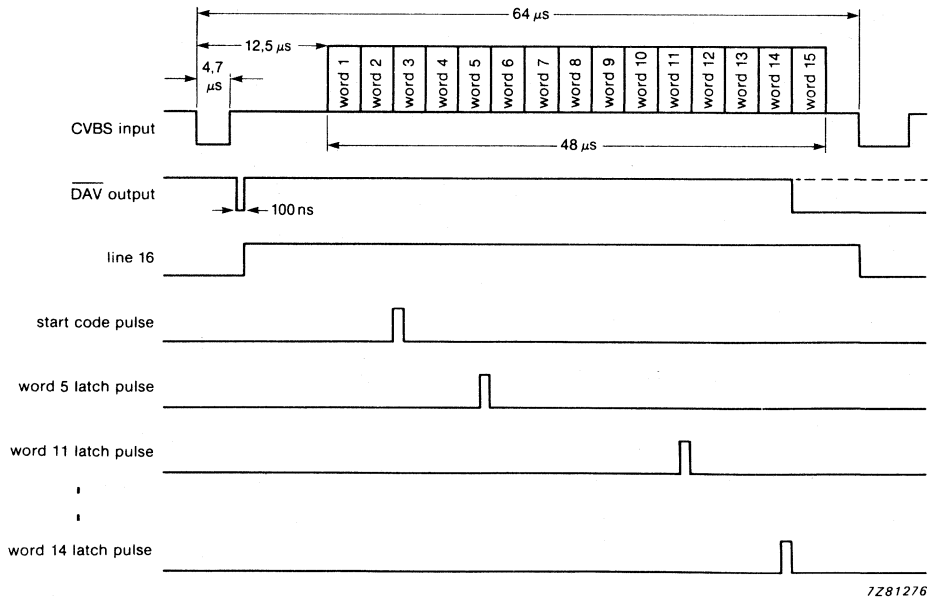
64 $\mu$s

12,5 $\mu$s

4,7 $\mu$s

word 1
word 2
word 3
word 4
word 5
word 6
word 7
word 8
word 9
word 10
word 11
word 12
word 13
word 14
word 15

CVBS input

48 $\mu$s

$\overline{\text{DAV}}$ output

100 ns

line 16

start code pulse

word 5 latch pulse

word 11 latch pulse

word 14 latch pulse

7Z81276